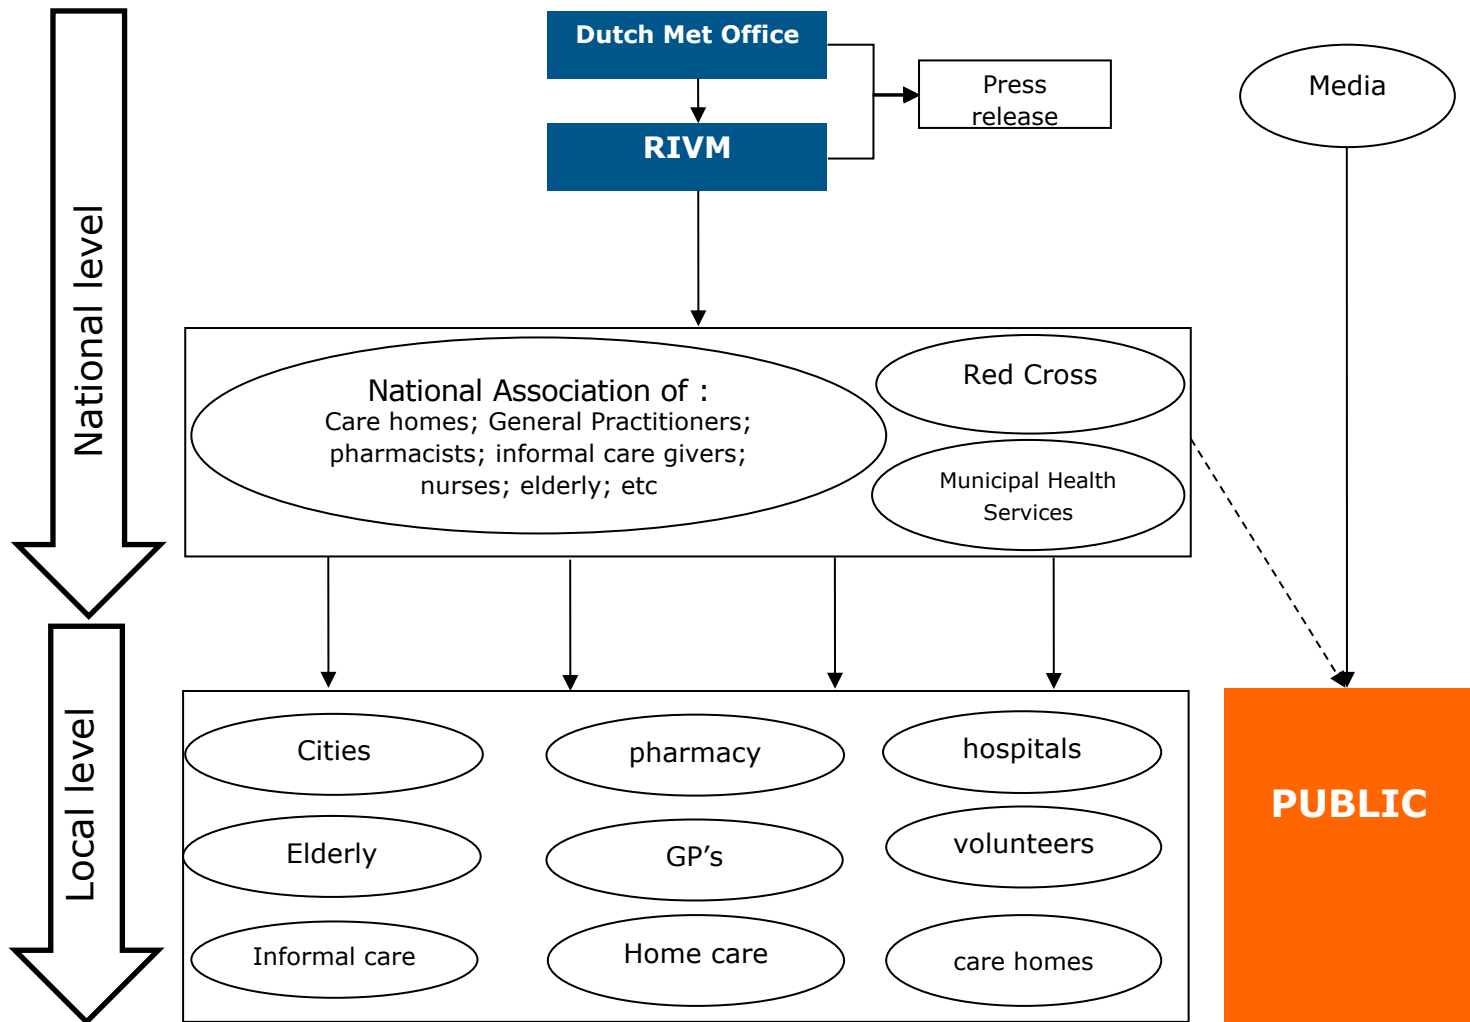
National level

Local level

Dutch Met Office

RIVM

Press release

Media

National Association of :
Care homes; General Practitioners; pharmacists; informal care givers; nurses; elderly; etc

Red Cross

Municipal Health Services

Cities

pharmacy

hospitals

Elderly

GP's

volunteers

Informal care

Home care

care homes

PUBLIC